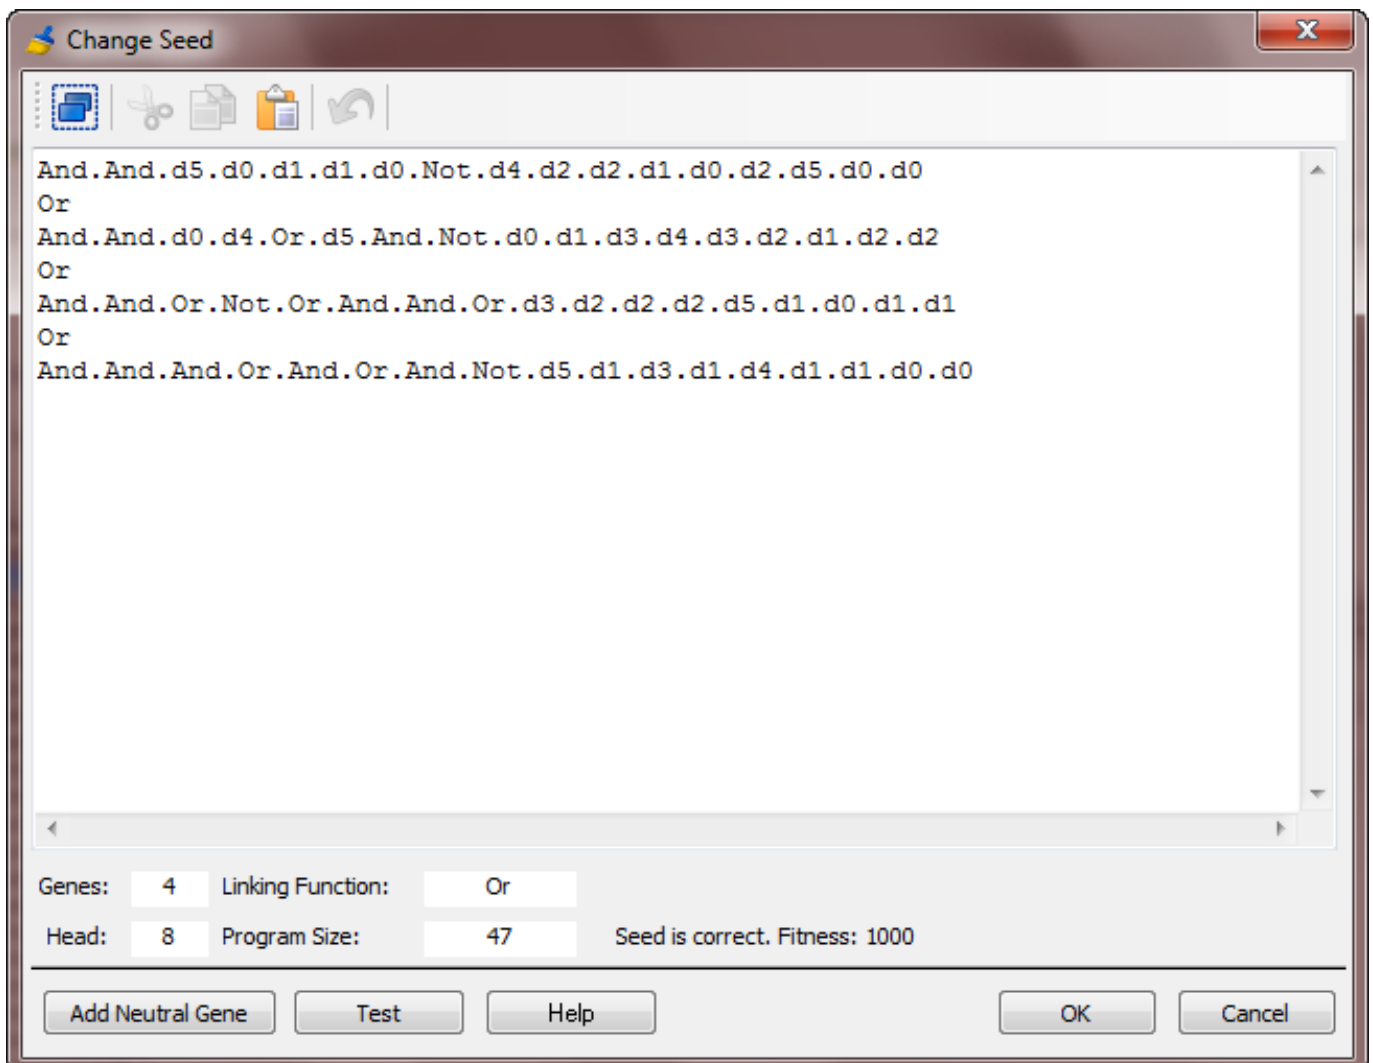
Change Seed

And.And.d5.d0.d1.d1.d0.Not.d4.d2.d2.d1.d0.d2.d5.d0.d0
Or
And.And.d0.d4.Or.d5.And.Not.d0.d1.d3.d4.d3.d2.d1.d2.d2
Or
And.And.Or.Not.Or.And.And.Or.d3.d2.d2.d2.d5.d1.d0.d1.d1
Or
And.And.And.Or.And.Or.And.Not.d5.d1.d3.d1.d4.d1.d1.d0.d0

Genes: 4 Linking Function: Or

Head: 8 Program Size: 47 Seed is correct. Fitness: 1000

Add Neutral Gene Test Help OK Cancel